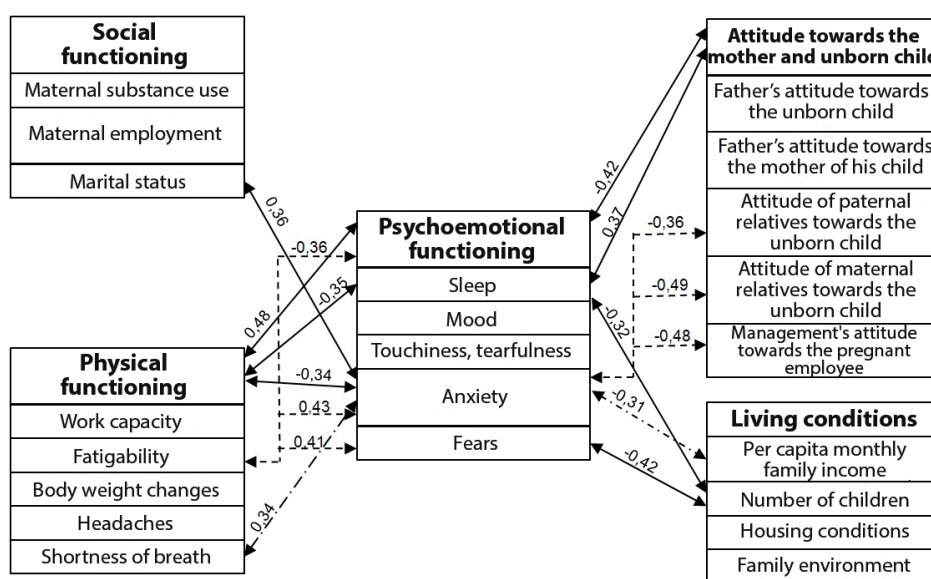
Social functioning
Maternal substance use
Maternal employment
Marital status

Physical functioning
Work capacity
Fatigability
Body weight changes
Headaches
Shortness of breath

Psychoemotional functioning
Sleep
Mood
Touchiness, tearfulness
Anxiety
Fears

Attitude towards the mother and unborn chil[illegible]
Father's attitude towards the unborn child
Father's attitude towards the mother of his child
Attitude of paternal relatives towards the unborn child
Attitude of maternal relatives towards the unborn child
Management's attitude towards the pregnant employee

Living conditions
Per capita monthly family income
Number of children
Housing conditions
Family environment

0,36
-0,36
-0,35
0,48
-0,34
0,43
0,41
0,34
-0,42
0,37
-0,36
-0,49
-0,48
-0,32
-0,31
-0,42